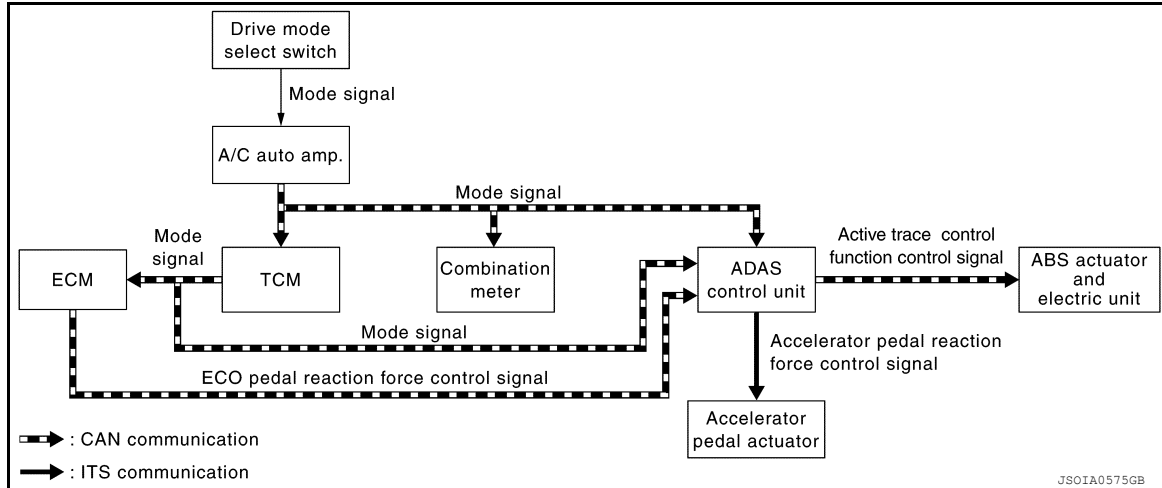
Drive mode select switch

Mode signal

A/C auto amp.

Mode signal

Mode signal

ECM

TCM

Combination meter

ADAS control unit

Active trace control function control signal

ABS actuator and electric unit

Mode signal

Accelerator pedal reaction force control signal

ECO pedal reaction force control signal

Accelerator pedal actuator

: CAN communication

: ITS communication

JSOIA0575GB